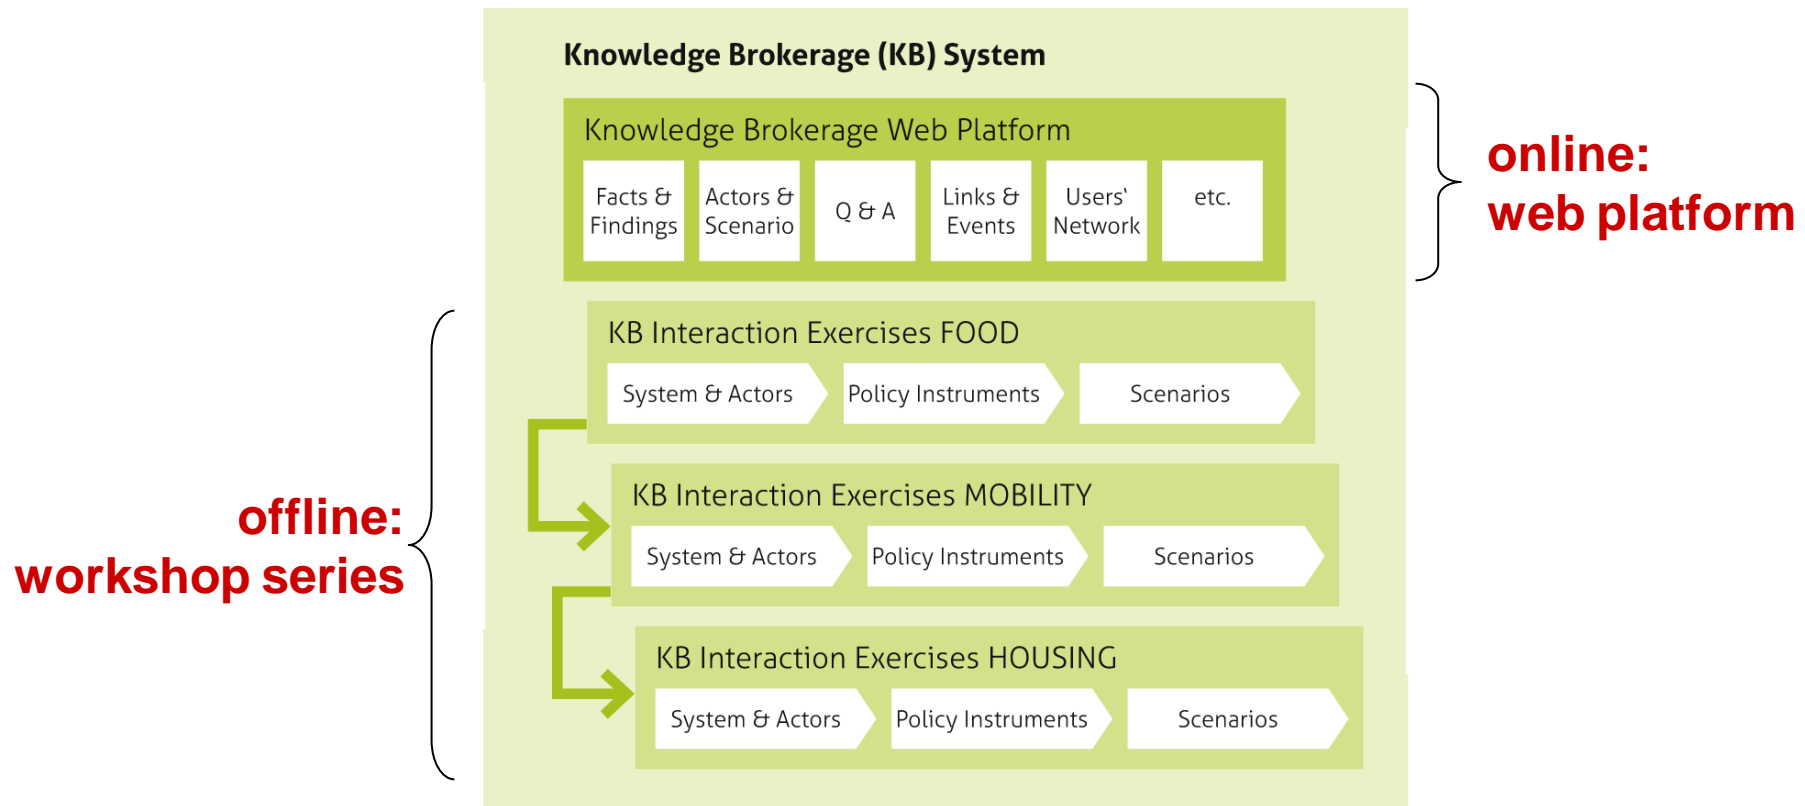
Knowledge Brokerage (KB) System

Knowledge Brokerage Web Platform

Facts & Findings

Actors & Scenario

Q & A

Links & Events

Users' Network

etc.

online: web platform

KB Interaction Exercises FOOD

System & Actors

Policy Instruments

Scenarios

KB Interaction Exercises MOBILITY

System & Actors

Policy Instruments

Scenarios

KB Interaction Exercises HOUSING

System & Actors

Policy Instruments

Scenarios

offline: workshop series